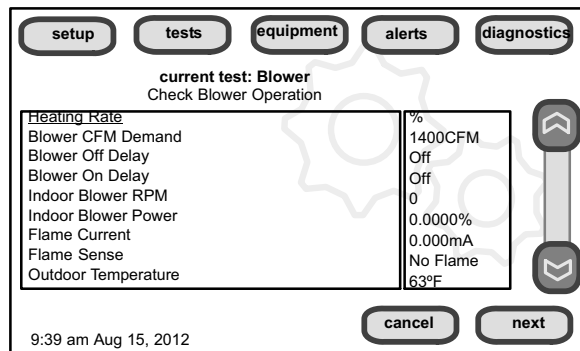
setup tests equipment alerts diagnostics

current test: Blower
Check Blower Operation

| | |
|---|---|
| Heating Rate | % |
| Blower CFM Demand | 1400CFM |
| Blower Off Delay | Off |
| Blower On Delay | Off |
| Indoor Blower RPM | 0 |
| Indoor Blower Power | 0.0000% |
| Flame Current | 0.000mA |
| Flame Sense | No Flame |
| Outdoor Temperature | 63ºF |

cancel next

9:39 am Aug 15, 2012